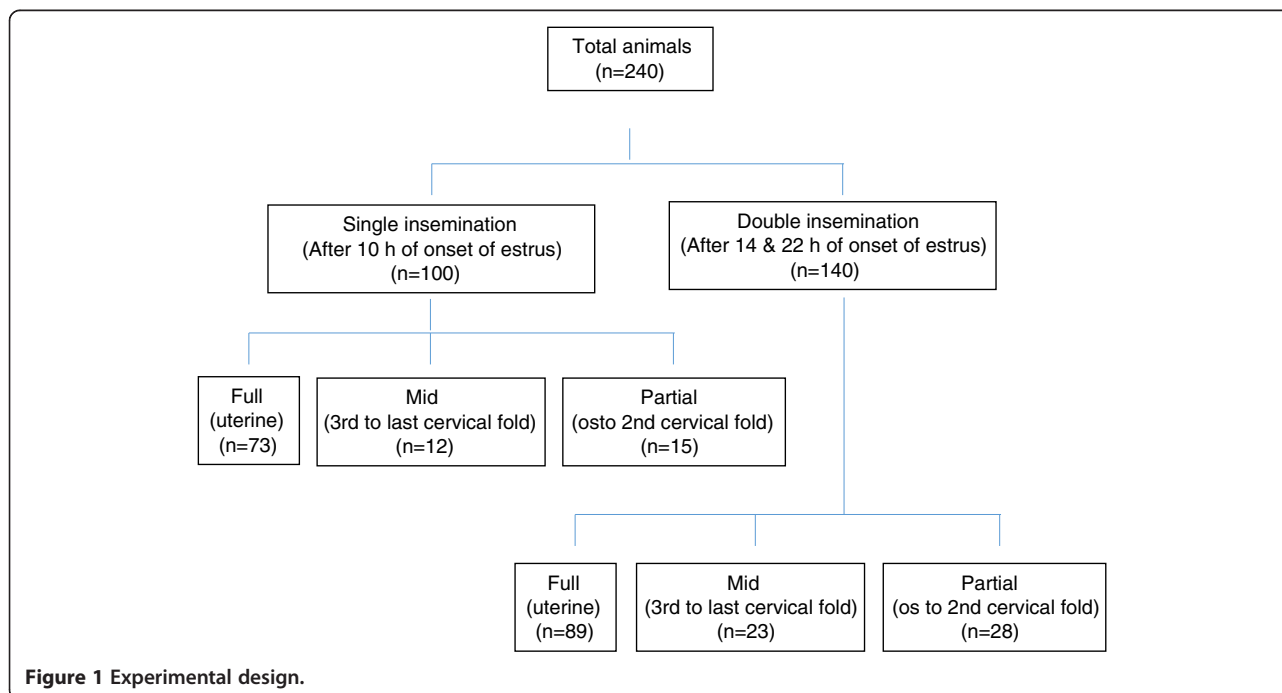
Total animals
(n=240)

Single insemination
(After 10 h of onset of estrus)
(n=100)

Double insemination
(After 14 & 22 h of onset of estrus)
(n=140)

Full
(uterine)
(n=73)

Mid
(3rd to last cervical fold)
(n=12)

Partial
(osto 2nd cervical fold)
(n=15)

Full
(uterine)
(n=89)

Mid
(3rd to last cervical fold)
(n=23)

Partial
(os to 2nd cervical fold)
(n=28)

**Figure 1 Experimental design.**